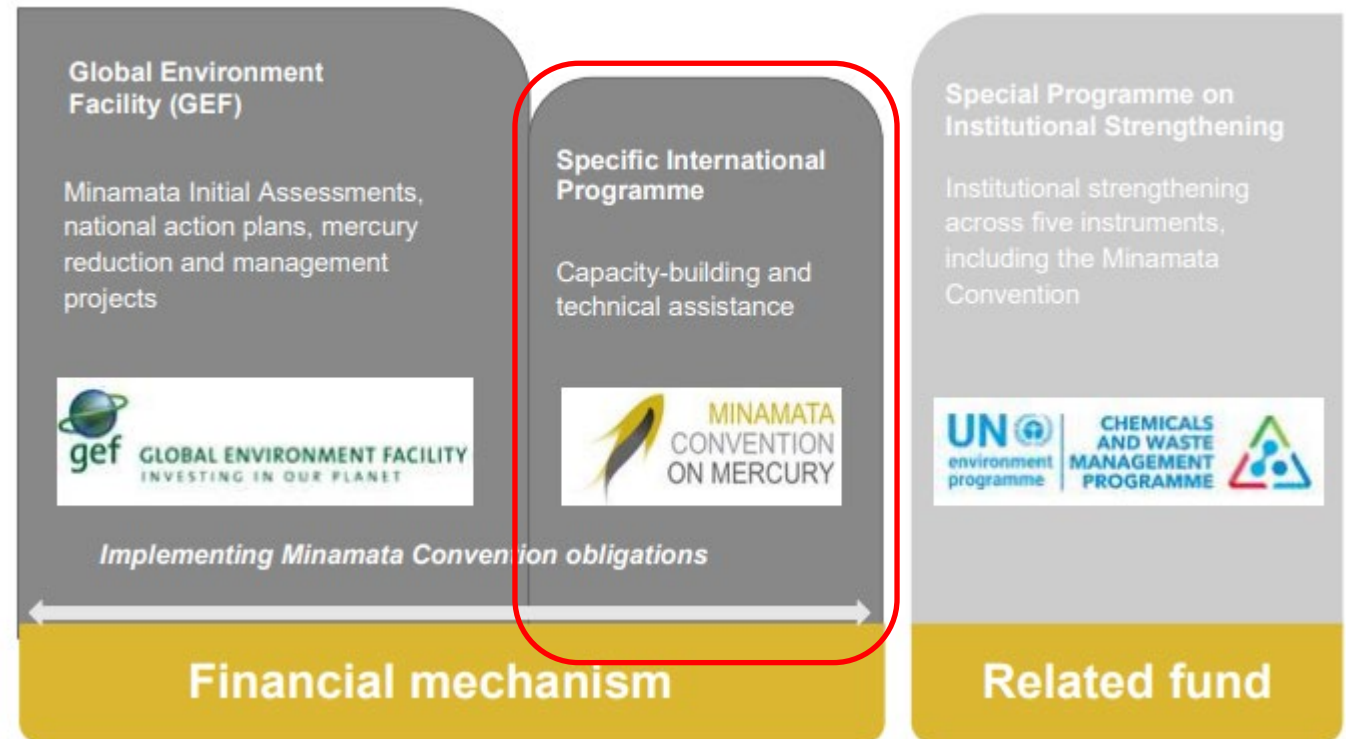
Global Environment Facility (GEF)

Minamata Initial Assessments, national action plans, mercury reduction and management projects

gef GLOBAL ENVIRONMENT FACILITY
INVESTING IN OUR PLANET

Specific International Programme

Capacity-building and technical assistance

MINAMATA CONVENTION ON MERCURY

Implementing Minamata Convention obligations

Financial mechanism

Special Programme on Institutional Strengthening

Institutional strengthening across five instruments, including the Minamata Convention

UN environment programme

CHEMICALS AND WASTE MANAGEMENT PROGRAMME

Related fund